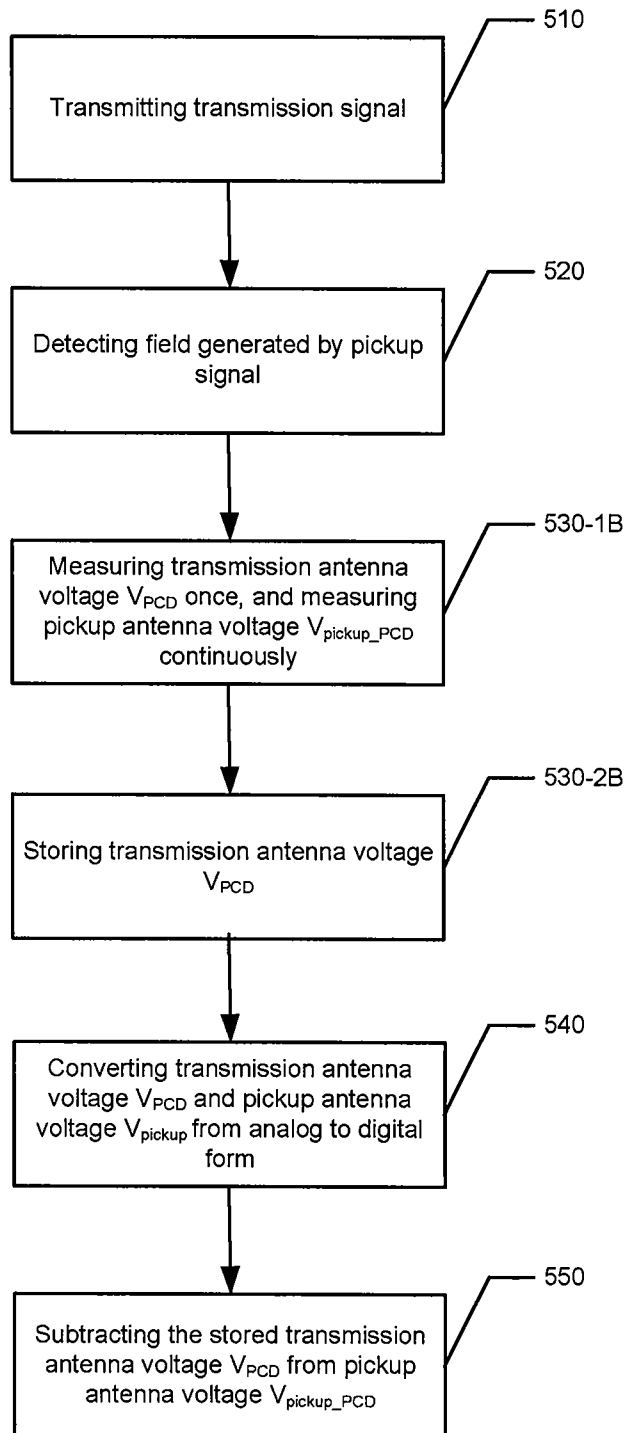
510

Transmitting transmission signal

520

Detecting field generated by pickup signal

530-1B

Measuring transmission antenna voltage $V_{PCD}$ once, and measuring pickup antenna voltage $V_{pickup\_PCD}$ continuously

530-2B

Storing transmission antenna voltage $V_{PCD}$

540

Converting transmission antenna voltage $V_{PCD}$ and pickup antenna voltage $V_{pickup}$ from analog to digital form

550

Subtracting the stored transmission antenna voltage $V_{PCD}$ from pickup antenna voltage $V_{pickup\_PCD}$